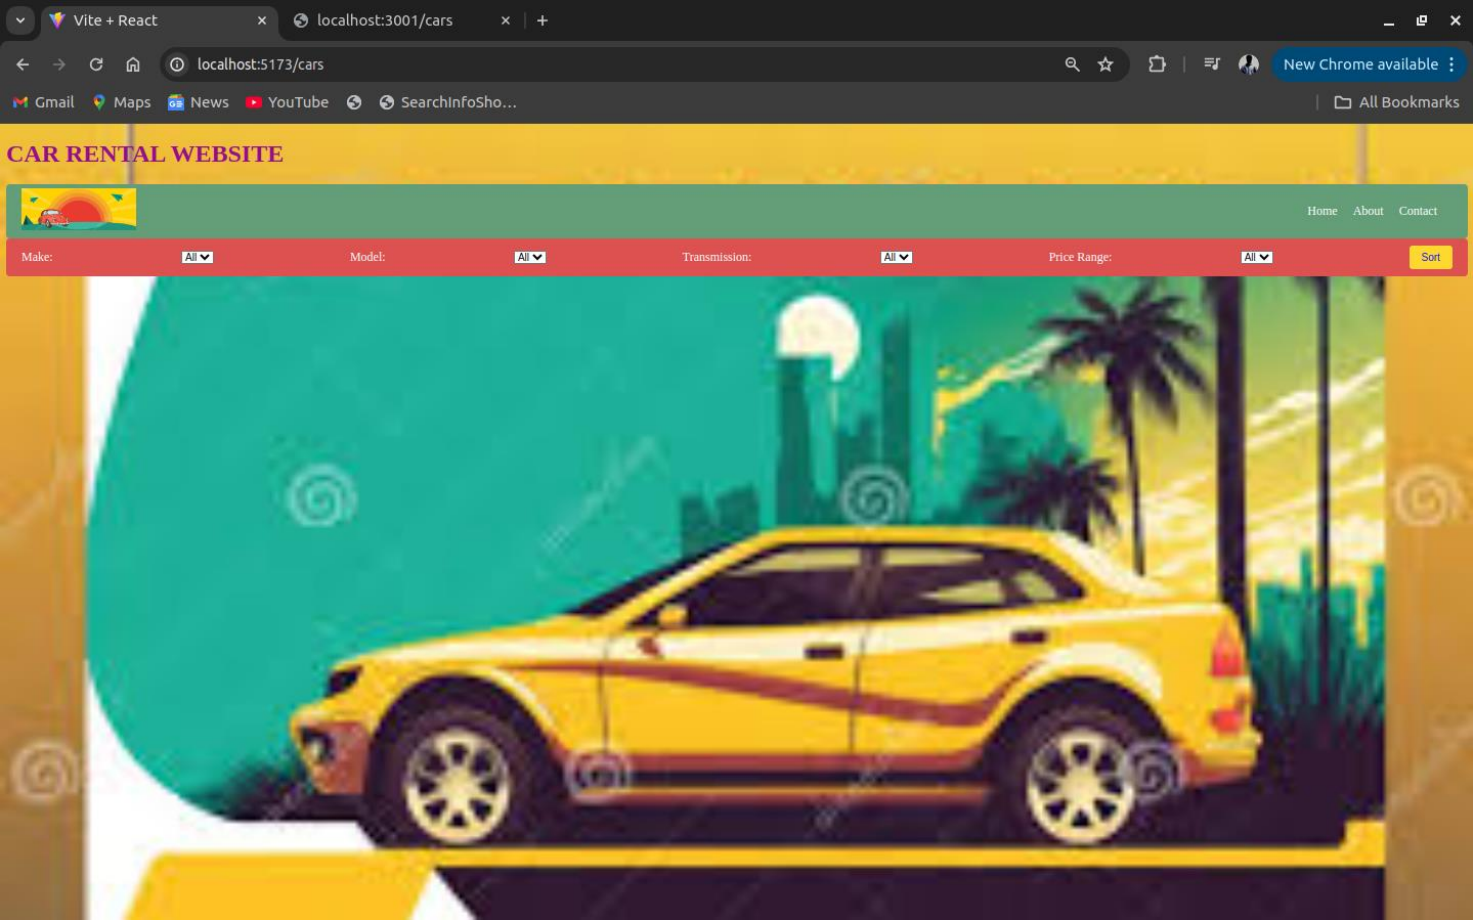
Vite + React
localhost:3001/cars
localhost:5173/cars
New Chrome available
Gmail Maps News YouTube SearchInfoSho...
All Bookmarks

CAR RENTAL WEBSITE

Home About Contact

Make: All
Model: All
Transmission: All
Price Range: All
Sort